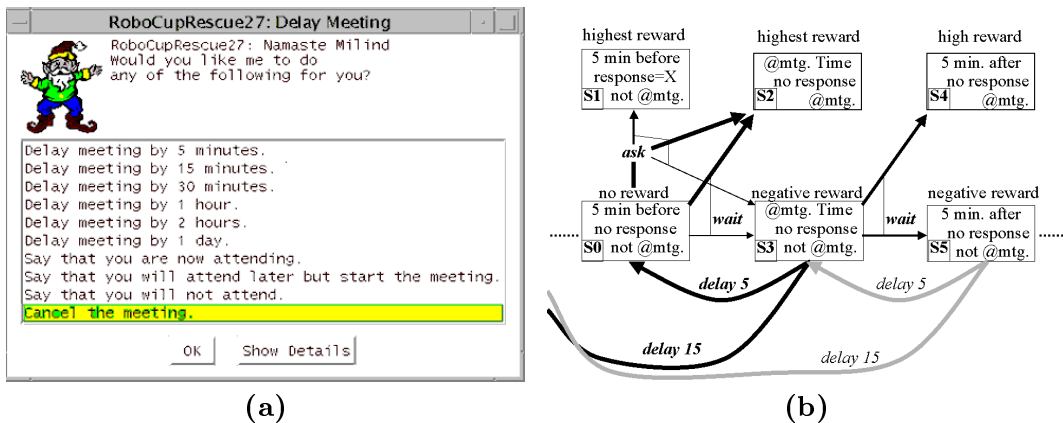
RoboCupRescue27: Delay Meeting

RoboCupRescue27: Namaste Milind
Would you like me to do
any of the following for you?

Delay meeting by 5 minutes.
Delay meeting by 15 minutes.
Delay meeting by 30 minutes.
Delay meeting by 1 hour.
Delay meeting by 2 hours.
Delay meeting by 1 day.
Say that you are now attending.
Say that you will attend later but start the meeting.
Say that you will not attend.
Cancel the meeting.

OK
Show Details

(a)

highest reward
5 min before
response=X
S1 not @mtg.

highest reward
@mtg. Time
no response
S2 @mtg.

high reward
5 min. after
no response
S4 @mtg.

ask

no reward
5 min before
no response
S0 not @mtg.

wait

negative reward
@mtg. Time
no response
S3 not @mtg.

wait

negative reward
5 min. after
no response
S5 not @mtg.

delay 5

delay 5

delay 15

delay 15

(b)